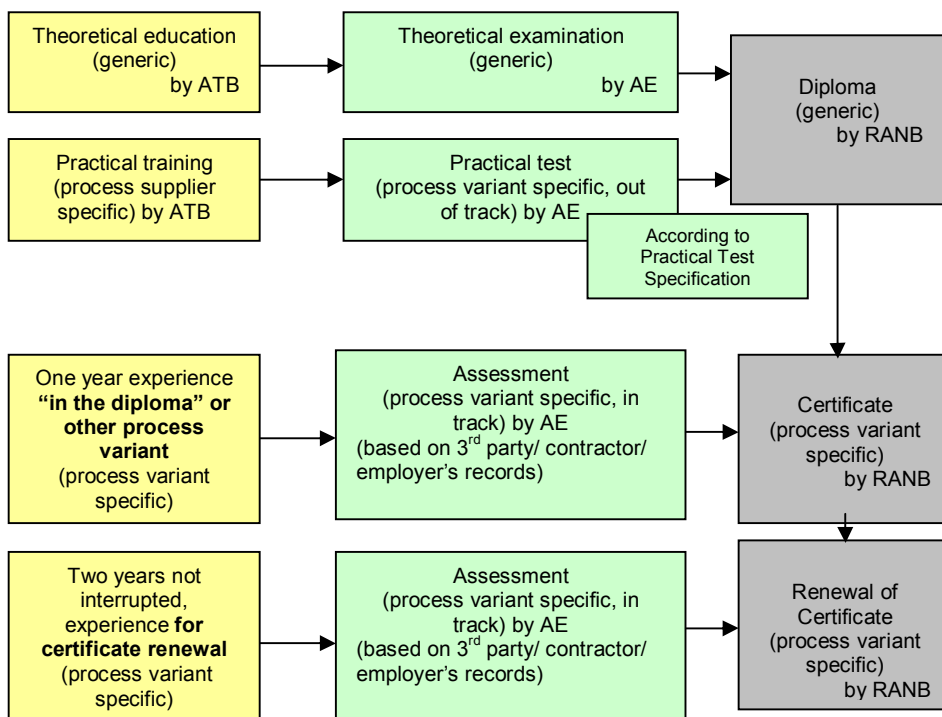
Theoretical education (generic) by ATB

Theoretical examination (generic) by AE

Diploma (generic) by RANB

Practical training (process supplier specific) by ATB

Practical test (process variant specific, out of track) by AE

According to Practical Test Specification

One year experience **"in the diploma" or other process variant** (process variant specific)

Assessment (process variant specific, in track) by AE (based on $3^{rd}$ party/ contractor/ employer's records)

Certificate (process variant specific) by RANB

Two years not interrupted, experience **for certificate renewal** (process variant specific)

Assessment (process variant specific, in track) by AE (based on $3^{rd}$ party/ contractor/ employer's records)

Renewal of Certificate (process variant specific) by RANB